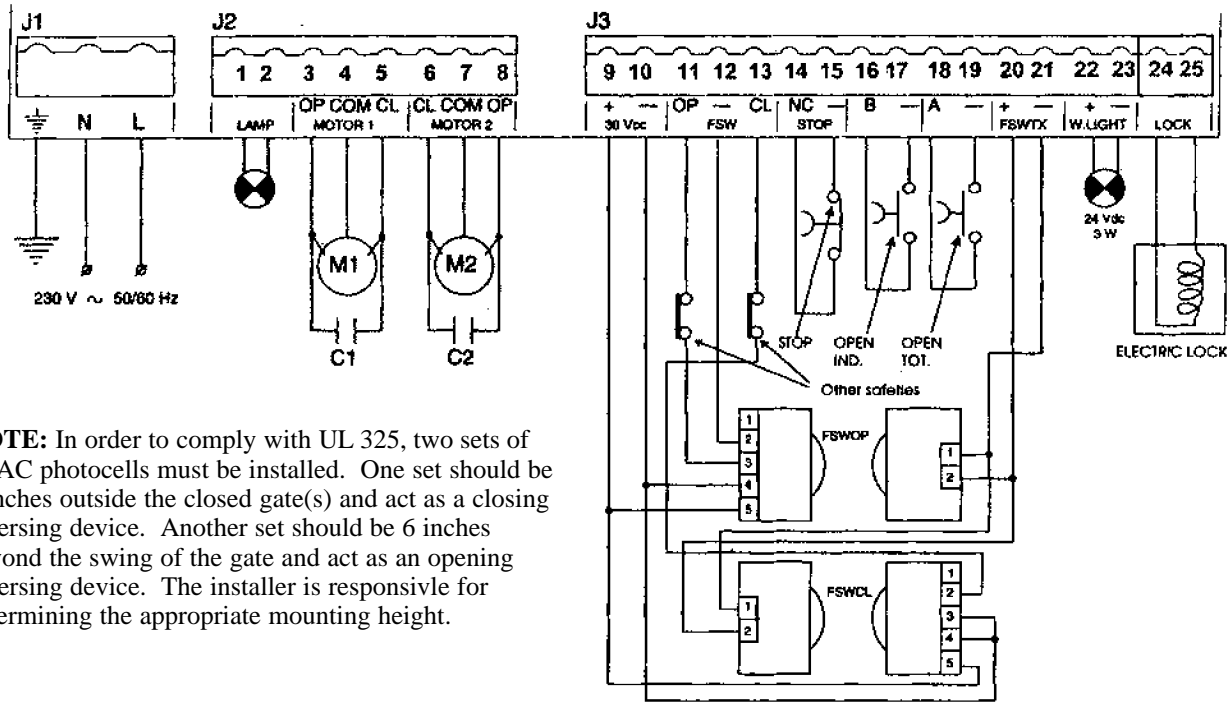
J1

N L

230 V ~ 50/60 Hz

J2

1 2 3 4 5 6 7 8

LAMP

OP COM CL
MOTOR 1

CL COM OP
MOTOR 2

M1 M2

C1 C2

J3

9 10 11 12 13 14 15 16 17 18 19 20 21 22 23 24 25

+ — 30 Vdc

OP — CL FSW

NC — STOP

B —

A —

+ — FSWTX

+ — W.LIGHT

LOCK

24 Vdc 3 W

STOP

OPEN IND.

OPEN TOT.

ELECTRIC LOCK

Other safeties

1 2 3 4 5 FSWOP

1 2

1 2 FSWCL

1 2 3 4 5

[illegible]OTE: In order to comply with UL 325, two sets of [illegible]AC photocells must be installed. One set should be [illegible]nches outside the closed gate(s) and act as a closing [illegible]ersing device. Another set should be 6 inches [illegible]yond the swing of the gate and act as an opening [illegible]ersing device. The installer is responsivle for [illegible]ermining the appropriate mounting height.